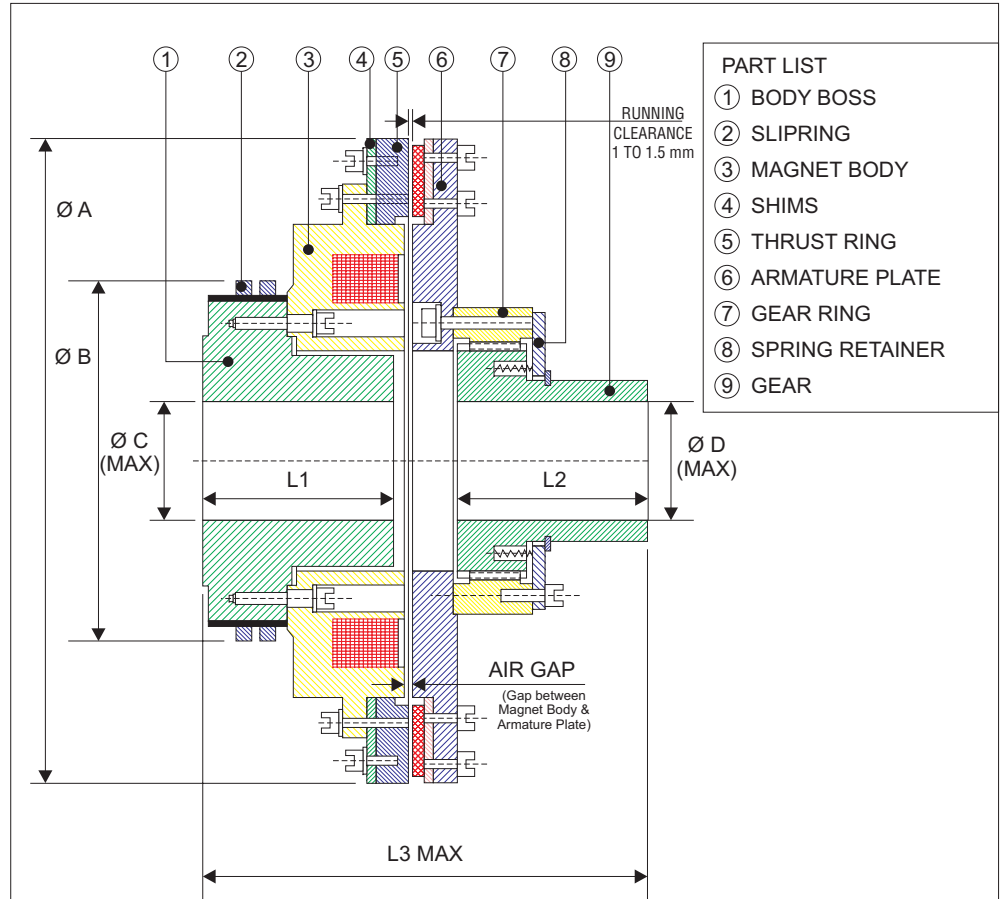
1 2 3 4 5 6 7 8 9

RUNNING CLEARANCE 1 TO 1.5 mm

PART LIST
1 BODY BOSS
2 SLIPRING
3 MAGNET BODY
4 SHIMS
5 THRUST RING
6 ARMATURE PLATE
7 GEAR RING
8 SPRING RETAINER
9 GEAR

Ø A

Ø B

Ø C (MAX)

L1

L2

Ø D (MAX)

AIR GAP
(Gap between Magnet Body & Armature Plate)

L3 MAX